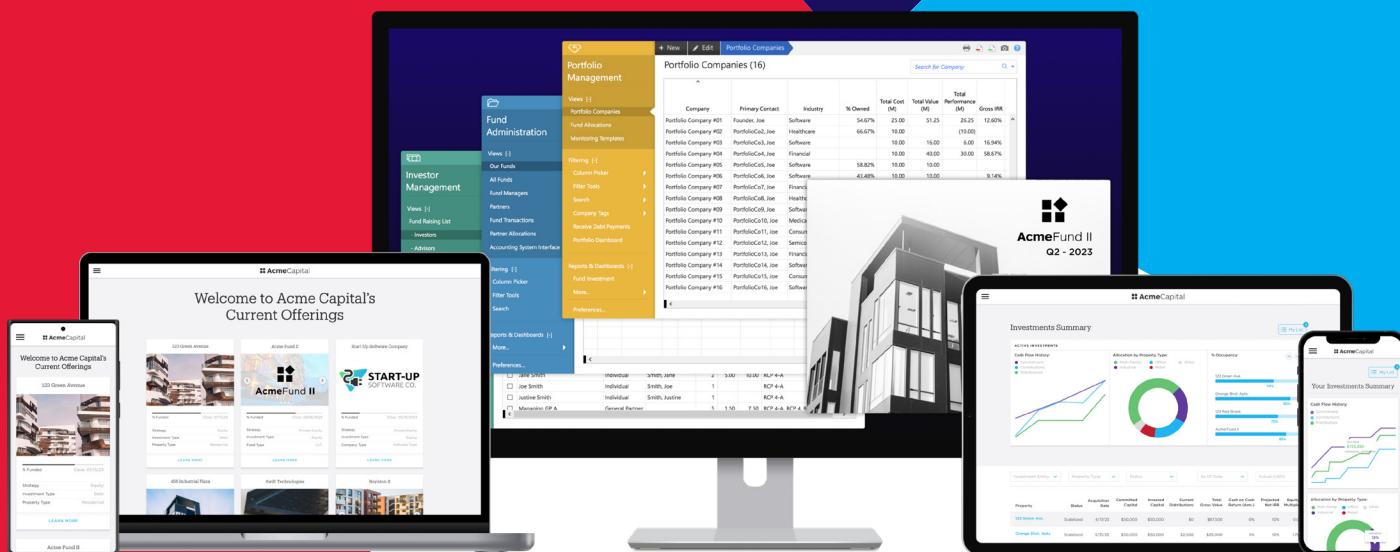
+ New | Edit | Portfolio Companies

Portfolio Management

Views [-]
Portfolio Companies
Fund Allocations
Monitoring Templates

Filtering [-]
Column Picker
Filter Tools
Search
Company Tags
Receive Debt Payments
Portfolio Dashboard

Reports & Dashboards [-]
Fund Investment
More...
Preferences...

Portfolio Companies (16)

Search for Company

| Company | Primary Contact | Industry | % Owned | Total Cost (M) | Total Value (M) | Total Performance (M) | Gross IRR |
|---|---|---|---|---|---|---|---|
| Portfolio Company #01 | Founder, Joe | Software | 54.67% | 25.00 | 51.25 | 26.25 | 12.60% |
| Portfolio Company #02 | PortfolioCo2, Joe | Healthcare | 66.67% | 10.00 | | (10.00) | |
| Portfolio Company #03 | PortfolioCo3, Joe | Software | | 10.00 | 16.00 | 6.00 | 16.94% |
| Portfolio Company #04 | PortfolioCo4, Joe | Financial | | 10.00 | 40.00 | 30.00 | 58.67% |
| Portfolio Company #05 | PortfolioCo5, Joe | Software | 58.82% | 10.00 | 10.00 | | |
| Portfolio Company #06 | PortfolioCo6, Joe | Software | 43.48% | 10.00 | 10.00 | | 9.14% |
| Portfolio Company #07 | PortfolioCo7, Joe | Financ | | | | | |
| Portfolio Company #08 | PortfolioCo8, Joe | Health | | | | | |
| Portfolio Company #09 | PortfolioCo9, Joe | Softwa | | | | | |
| Portfolio Company #10 | PortfolioCo10, Joe | Medica | | | | | |
| Portfolio Company #11 | PortfolioCo11, Joe | Consu | | | | | |
| Portfolio Company #12 | PortfolioCo12, Joe | Semico | | | | | |
| Portfolio Company #13 | PortfolioCo13, Joe | Financ | | | | | |
| Portfolio Company #14 | PortfolioCo14, Joe | Softwa | | | | | |
| Portfolio Company #15 | PortfolioCo15, Joe | Consu | | | | | |
| Portfolio Company #16 | PortfolioCo16, Joe | Softwa | | | | | |

Fund Administration

Views [-]
Our Funds
All Funds
Fund Managers
Partners
Fund Transactions
Partner Allocations
Accounting System Interface

Filtering [-]
Column Picker
Filter Tools
Search

Reports & Dashboards [-]
More...
Preferences...

Investor Management

Views [-]
Fund Raising List
- Investors
- Advisors

| Jane Smith | Individual | Smith, Jane | 2 | 5.00 | 10.00 | RCP 4-A |
|---|---|---|---|---|---|---|
| Joe Smith | Individual | Smith, Joe | 1 | | | RCP 4-A |
| Justine Smith | Individual | Smith, Justine | 1 | | | RCP 4-A |
| Managing GP A | General Partner | | 1 | 1.50 | 7.50 | RCP 4-A, RCP 4 |

AcmeFund II
Q2 - 2023

AcmeCapital

Welcome to Acme Capital's Current Offerings

123 Green Avenue
Acme Fund 2
AcmeFund II
Start Up Software Company
START-UP SOFTWARE CO.
% Funded
Strategy
Investment Type
Property Type
Fund Type
LEARN MORE
456 Industrial Plaza
Swift Technologies
Horizon 8

AcmeCapital
Welcome to Acme Capital's Current Offerings
123 Green Avenue
% Funded
Strategy
Investment Type
Property Type
LEARN MORE
Acme Fund II

AcmeCapital
Investments Summary
My List
ACTIVE INVESTMENTS
Cash Flow History:
Allocation by Property Type:
% Occupancy:
123 Green Ave
Orange Blvd. Apts
123 Red Street
AcmeFund II
Investment Entity
Property Type
Status
As Of Date
Property
Status
Acquisition Date
Committed Capital
Invested Capital
Current Distribution
Total Gross Value
Cash on Cash Return
Projected Net IRR
Equity Multiple
123 Green Ave.
Stabilized
Orange Blvd. Apts
Stabilized

AcmeCapital
Your Investments Summary
Cash Flow History:
Allocation by Property Type: